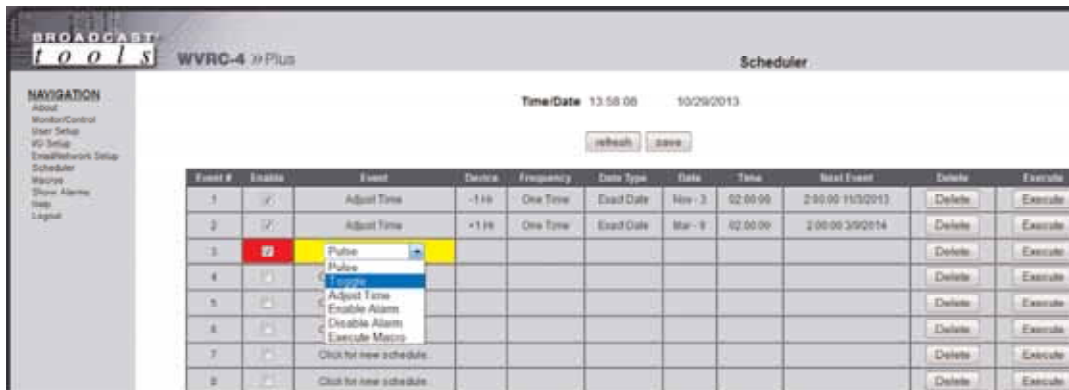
BROADCAST tools

WVRC-4 »Plus

Scheduler

NAVIGATION
About
Monitor/Control
User Setup
I/O Setup
Email/Network Setup
Scheduler
Macros
Show Alarms
Help
Logout

Time/Date 13:58:08 10/29/2013

refresh save

| Event # | Enable | Event | Device | Frequency | Date Type | Date | Time | Next Event | Delete | Execute |
|---|---|---|---|---|---|---|---|---|---|---|
| 1 | ☑ | Adjust Time | -1 Hr | One Time | Exact Date | Nov - 3 | 02:00:00 | 2:00:00 11/3/2013 | Delete | Execute |
| 2 | ☑ | Adjust Time | +1 Hr | One Time | Exact Date | Mar - 9 | 02:00:00 | 2:00:00 3/9/2014 | Delete | Execute |
| 3 | ☑ | Pulse | | | | | | | Delete | Execute |
| 4 | ☐ | Pulse | | | | | | | Delete | Execute |
| 5 | ☐ | Toggle | | | | | | | Delete | Execute |
| 6 | ☐ | Adjust Time / Enable Alarm / Disable Alarm / Execute Macro | | | | | | | Delete | Execute |
| 7 | ☐ | Click for new schedule. | | | | | | | Delete | Execute |
| 8 | ☐ | Click for new schedule. | | | | | | | Delete | Execute |